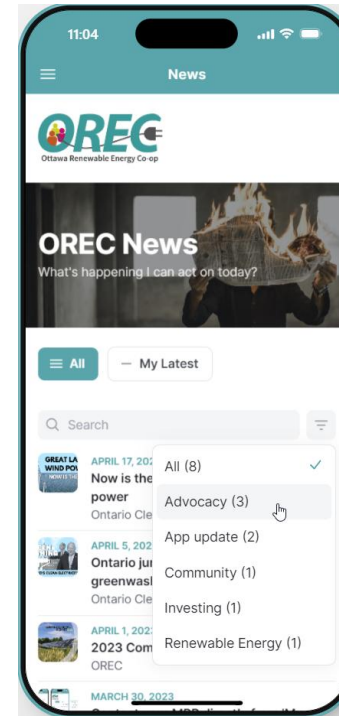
11:04

News

OREC
Ottawa Renewable Energy Co-op

OREC News
What's happening I can act on today?

All
— My Latest

Search

GREAT LA WIND POV NOW IS THE

APRIL 17, 202
Now is the
power
Ontario Cle

APRIL 5, 202
Ontario ju
greenwasl
Ontario Cle

APRIL 1, 202
2023 Com
OREC

MARCH 30, 2023

All (8)
Advocacy (3)
App update (2)
Community (1)
Investing (1)
Renewable Energy (1)